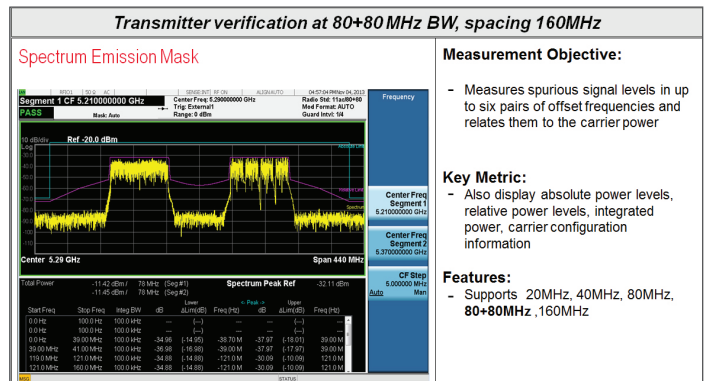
Transmitter verification at 80+80 MHz BW, spacing 160MHz

Spectrum Emission Mask

RF | 50 Ω | AC | SENSE:INT | RF ON | ALIGNAUTO | 04:57:04 PM Nov 04, 2013

Segment 1 CF 5.210000000 GHz

Center Freq: 5.290000000 GHz
Trig: External1
Range: 0 dBm

Radio Std: 11ac/80+80
Mod Format: AUTO
Guard Intvl: 1/4

PASS

Mask: Auto

10 dB/div Ref -20.0 dBm

Absolute Limit

Relative Limit

Spectrum

Center 5.29 GHz

Span 440 MHz

Frequency

Center Freq Segment 1 5.210000000 GHz

Center Freq Segment 2 5.370000000 GHz

CF Step 5.000000 MHz
Auto Man

Total Power -11.42 dBm / 78 MHz (Seg #1)
-11.45 dBm / 78 MHz (Seg #2)

Spectrum Peak Ref -32.11 dBm

| Start Freq | Stop Freq | Integ BW | dB | Lower ΔLim(dB) | Freq (Hz) | ← Peak → dB | Upper ΔLim(dB) | Freq (Hz) |
|---|---|---|---|---|---|---|---|---|
| 0.0 Hz | 100.0 Hz | 100.0 kHz | --- | (---) | --- | --- | (---) | --- |
| 0.0 Hz | 100.0 Hz | 100.0 kHz | --- | (---) | --- | --- | (---) | --- |
| 0.0 Hz | 39.00 MHz | 100.0 kHz | -34.96 | (-14.95) | -38.70 M | -37.97 | (-18.01) | 39.00 M |
| 39.00 MHz | 41.00 MHz | 100.0 kHz | -36.98 | (-16.98) | -39.00 M | -37.97 | (-17.97) | 39.00 M |
| 119.0 MHz | 121.0 MHz | 100.0 kHz | -34.88 | (-14.88) | -121.0 M | -30.09 | (-10.09) | 121.0 M |
| 121.0 MHz | 160.0 MHz | 100.0 kHz | -34.88 | (-14.88) | -121.0 M | -30.09 | (-10.09) | 121.0 M |

MSG | STATUS

Measurement Objective:

- Measures spurious signal levels in up to six pairs of offset frequencies and relates them to the carrier power

Key Metric:

- Also display absolute power levels, relative power levels, integrated power, carrier configuration information

Features:

- Supports 20MHz, 40MHz, 80MHz, 80+80MHz ,160MHz